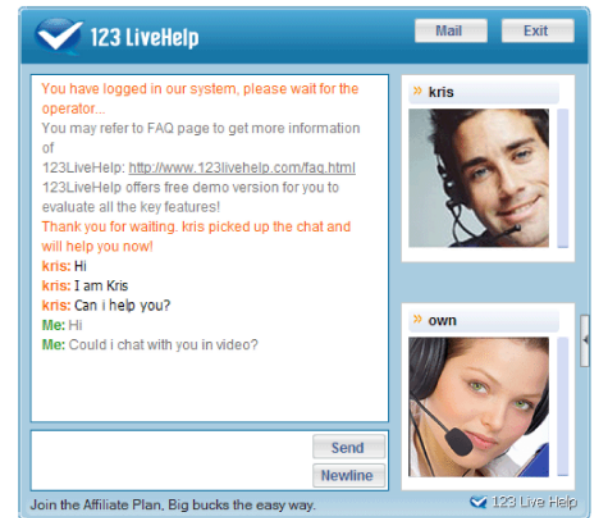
123 LiveHelp

Mail

Exit

You have logged in our system, please wait for the operator...

You may refer to FAQ page to get more information of 123LiveHelp: http://www.123livehelp.com/faq.html

123LiveHelp offers free demo version for you to evaluate all the key features!

Thank you for waiting. kris picked up the chat and will help you now!

kris: Hi

kris: I am Kris

kris: Can i help you?

Me: Hi

Me: Could i chat with you in video?

» kris

» own

Send

Newline

Join the Affiliate Plan, Big bucks the easy way.

123 Live Help